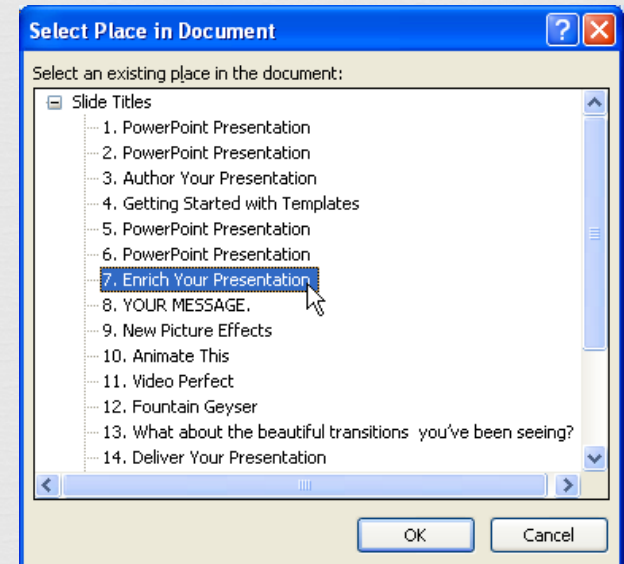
Select Place in Document

Select an existing place in the document:

Slide Titles
1. PowerPoint Presentation
2. PowerPoint Presentation
3. Author Your Presentation
4. Getting Started with Templates
5. PowerPoint Presentation
6. PowerPoint Presentation
7. Enrich Your Presentation
8. YOUR MESSAGE.
9. New Picture Effects
10. Animate This
11. Video Perfect
12. Fountain Geyser
13. What about the beautiful transitions you've been seeing?
14. Deliver Your Presentation

OK
Cancel